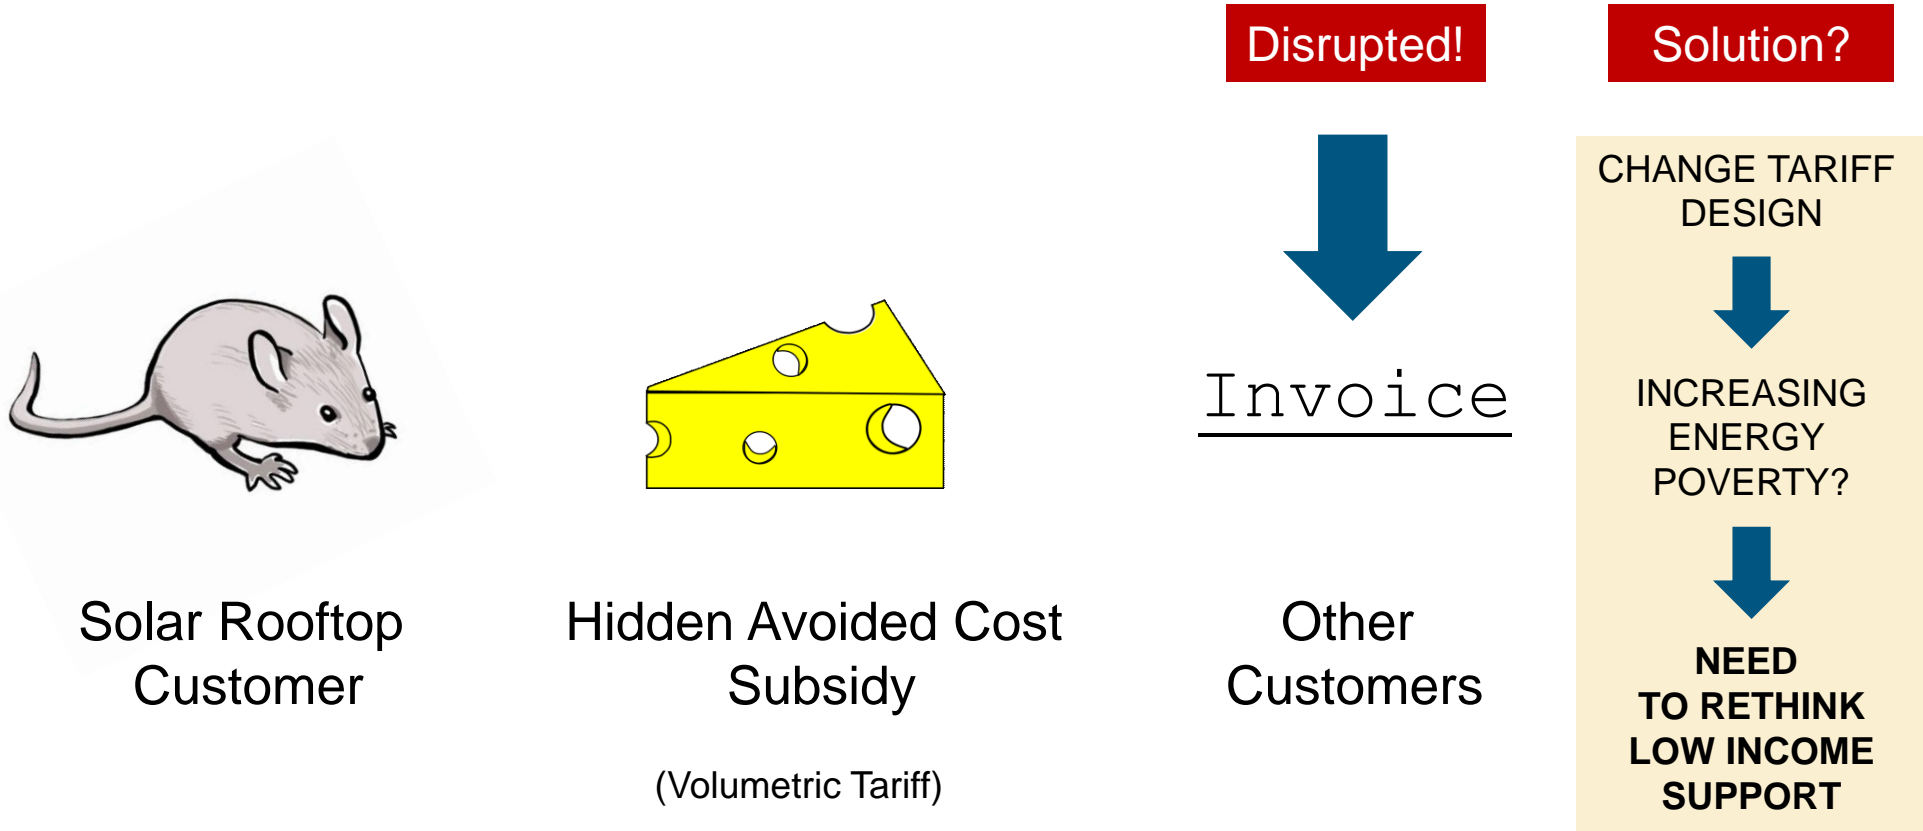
Disrupted!

Solution?

CHANGE TARIFF DESIGN

INCREASING ENERGY POVERTY?

NEED TO RETHINK LOW INCOME SUPPORT

Invoice

Solar Rooftop Customer

Hidden Avoided Cost Subsidy

(Volumetric Tariff)

Other Customers